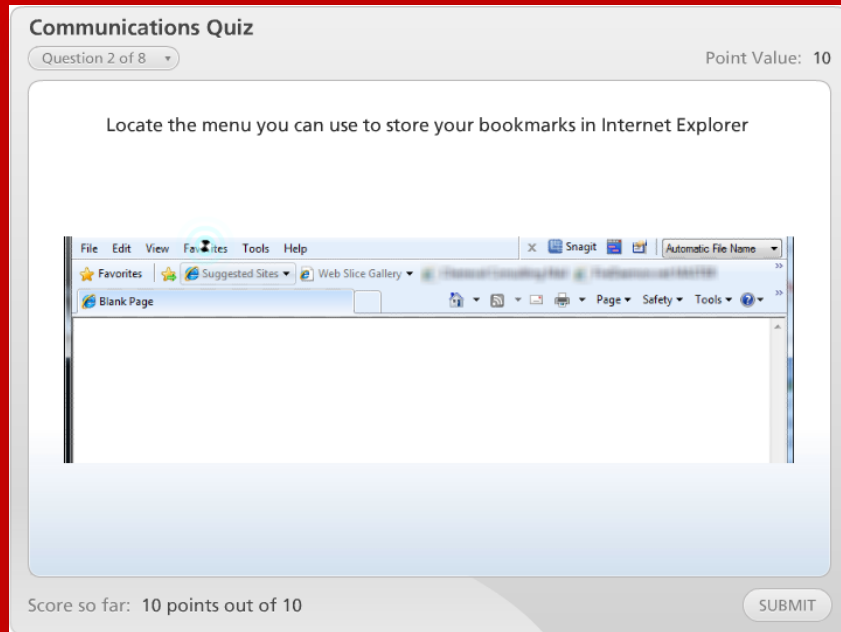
Communications Quiz

Question 2 of 8

Point Value: 10

Locate the menu you can use to store your bookmarks in Internet Explorer

File Edit View Fa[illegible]ites Tools Help

Snagit

Automatic File Name

Favorites

Suggested Sites

Web Slice Gallery

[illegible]

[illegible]

Blank Page

Page

Safety

Tools

Score so far: 10 points out of 10

SUBMIT